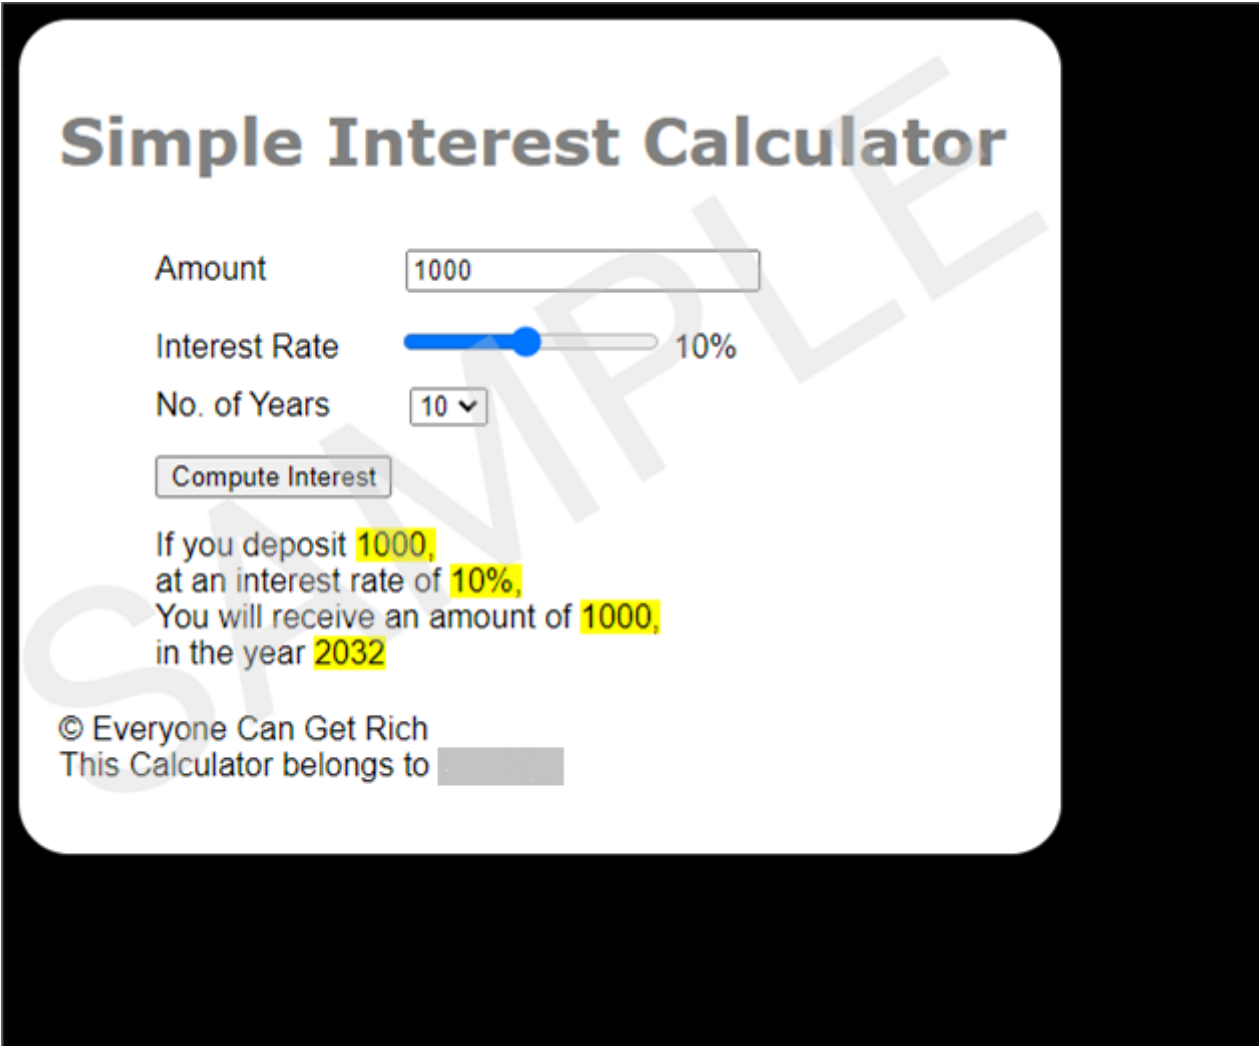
Simple Interest Calculator

Amount 1000

Interest Rate 10%

No. of Years 10

Compute Interest

If you deposit 1000,
at an interest rate of 10%,
You will receive an amount of 1000,
in the year 2032

© Everyone Can Get Rich
This Calculator belongs to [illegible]

SAMPLE